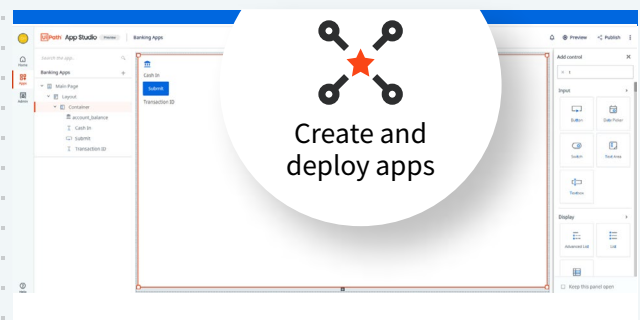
UiPath App Studio Preview

Banking Apps

Preview

Publish

Home

Apps

Search the app...

Banking Apps

Main Page

Layout

Container

account_balance

Cash In

Submit

Transaction ID

Cash In

Submit

Transaction ID

Create and deploy apps

Add control

Input

Button

Date Picker

Switch

Text Area

Textbox

Display

Advanced List

List

Keep this panel open

Help